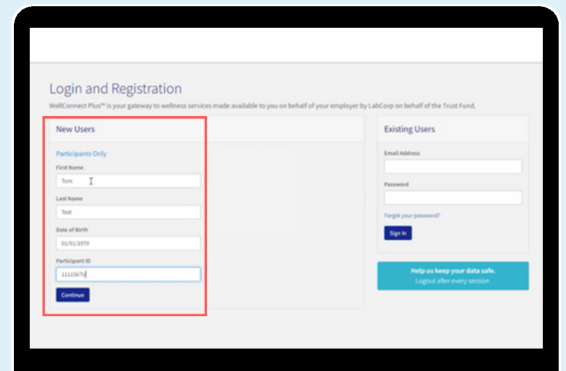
Login and Registration

WellConnect Plus™ is your gateway to wellness services made available to you on behalf of your employer by LabCorp on behalf of the Trust Fund.

New Users

Participants Only

First Name

Tom

Last Name

Test

Date of Birth

01/01/1970

Participant ID

1111567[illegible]

Continue

Existing Users

Email Address

Password

Forgot your password?

Sign In

Help us keep your data safe.
Logout after every session.